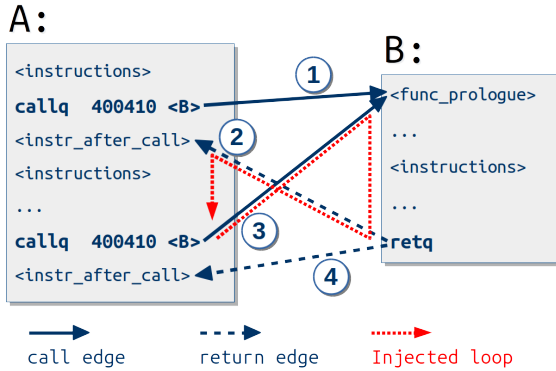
A:

<instructions>

callq 400410 <B>

<instr_after_call>

<instructions>

...

callq 400410 <B>

<instr_after_call>

B:

<func_prologue>

...

<instructions>

...

retq

1

2

3

4

call edge

return edge

Injected loop